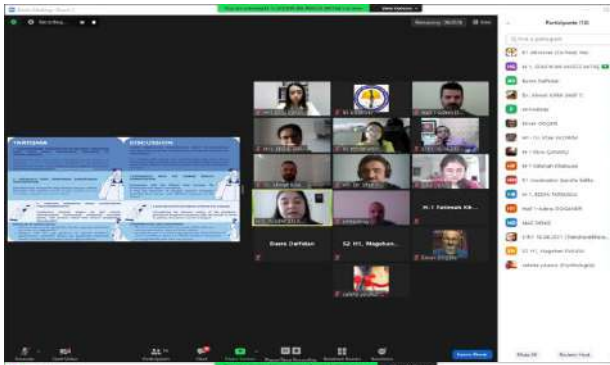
Recording...

Participants (18)

TARTIŞMA

DISCUSSION

Busra Dalfidan

S2 H1. Nagehan...

Sinan Erol

Busra Dalfidan

Unmute

Participants

Chat

Share Screen

Breakout Rooms

More

Mute All

Unmute All